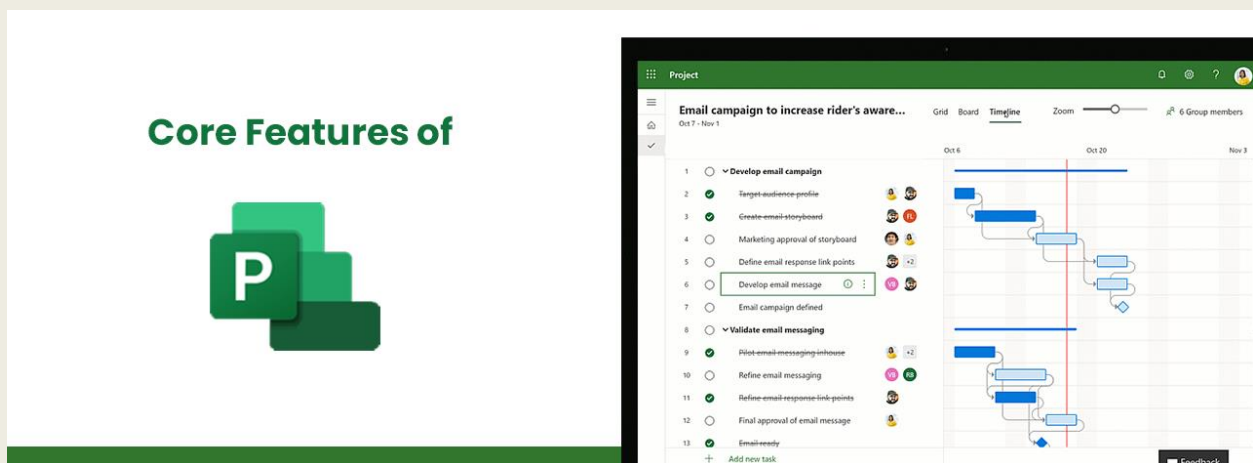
Core Features of

P

Project

Email campaign to increase rider's aware...
Oct 7 - Nov 1

Grid Board Timeline Zoom

6 Group members

Oct 6 Oct 20 Nov 3

1 Develop email campaign
2 Target audience profile
3 Create email storyboard
4 Marketing approval of storyboard
5 Define email response link points +2
6 Develop email message
7 Email campaign defined
8 Validate email messaging
9 Pilot email messaging inhouse +2
10 Refine email messaging
11 Refine email response link points
12 Final approval of email message
13 Email ready

Add new task

Feedback